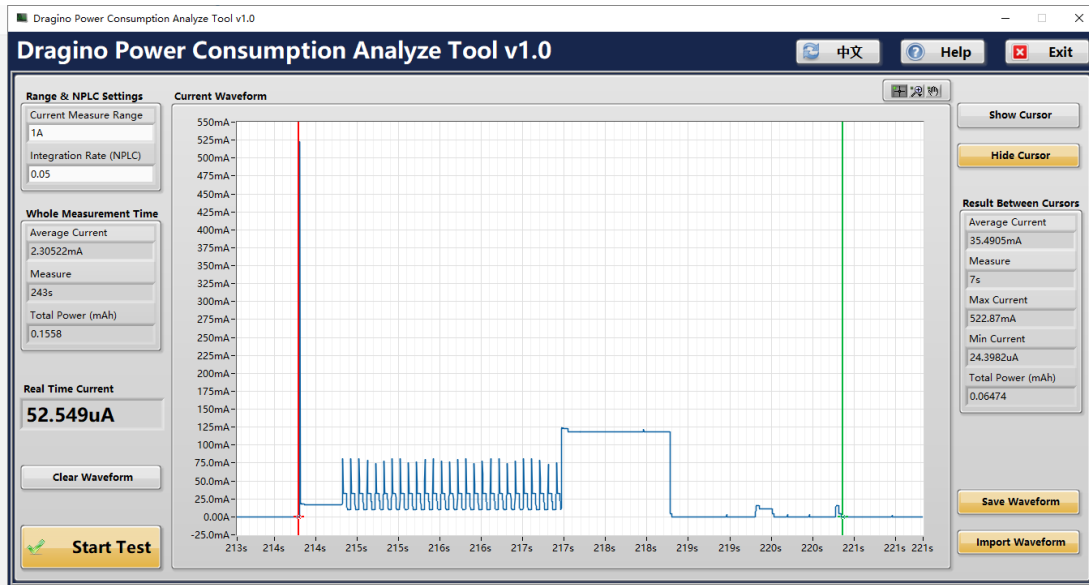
Dragino Power Consumption Analyze Tool v1.0

Dragino Power Consumption Analyze Tool v1.0

中文 Help Exit

Range & NPLC Settings
Current Measure Range
1A
Integration Rate (NPLC)
0.05

Whole Measurement Time
Average Current
2.30522mA
Measure
243s
Total Power (mAh)
0.1558

Real Time Current
52.549uA

Clear Waveform

Start Test

Current Waveform

550mA
525mA
500mA
475mA
450mA
425mA
400mA
375mA
350mA
325mA
300mA
275mA
250mA
225mA
200mA
175mA
150mA
125mA
100mA
75.0mA
50.0mA
25.0mA
0.00A
-25.0mA

213s 214s 214s 215s 215s 216s 216s 217s 217s 218s 218s 219s 219s 220s 220s 221s 221s 221s

Show Cursor

Hide Cursor

Result Between Cursors
Average Current
35.4905mA
Measure
7s
Max Current
522.87mA
Min Current
24.3982uA
Total Power (mAh)
0.06474

Save Waveform

Import Waveform